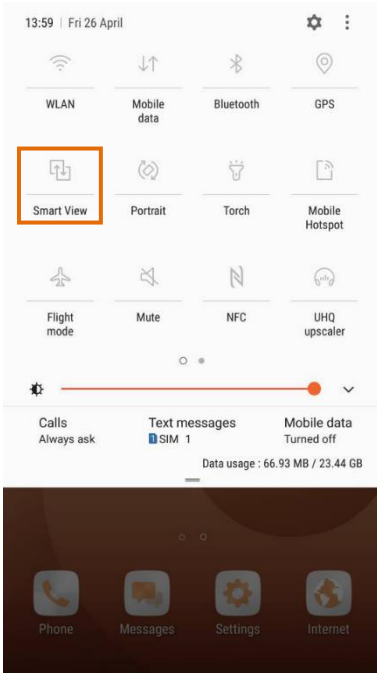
13:59 | Fri 26 April

WLAN

Mobile data

Bluetooth

GPS

Smart View

Portrait

Torch

Mobile Hotspot

Flight mode

Mute

NFC

UHQ upscaler

Calls
Always ask

Text messages
1 SIM 1

Mobile data
Turned off

Data usage : 66.93 MB / 23.44 GB

Phone

Messages

Settings

Internet